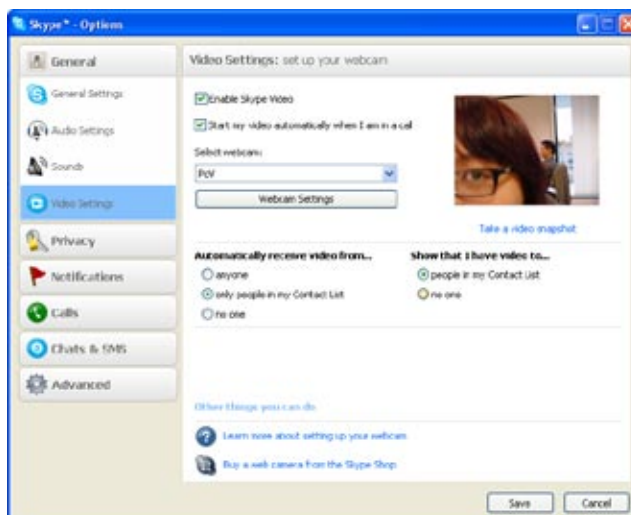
Skype™ - Options

General
General Settings
Audio Settings
Sounds
Video Settings
Privacy
Notifications
Calls
Chats & SMS
Advanced

Video Settings: set up your webcam

Enable Skype Video
Start my video automatically when I am in a call

Select webcam:
PcV
Webcam Settings

Take a video snapshot

Automatically receive video from...
anyone
only people in my Contact List
no one

Show that I have video to...
people in my Contact List
no one

Other things you can do
Learn more about setting up your webcam
Buy a web camera from the Skype Shop

Save
Cancel